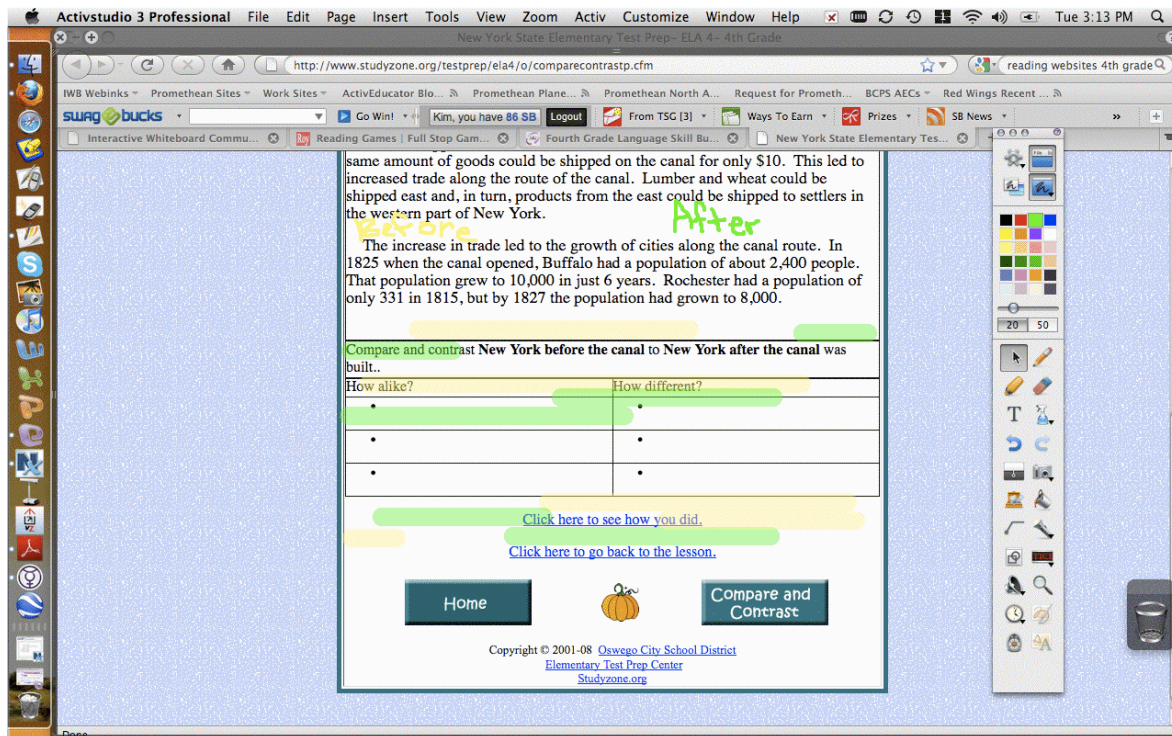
Activstudio 3 Professional File Edit Page Insert Tools View Zoom Activ Customize Window Help Tue 3:13 PM

New York State Elementary Test Prep- ELA 4- 4th Grade

http://www.studyzone.org/testprep/ela4/o/comparecontrastp.cfm

reading websites 4th grade

IWB Webinks Promethean Sites Work Sites ActivEducator Blo... Promethean Plane... Promethean North A... Request for Prometh... BCPS AECs Red Wings Recent ...

swagbucks Go Win! Kim, you have 86 SB Logout From TSG [3] Ways To Earn Prizes SB News

Interactive Whiteboard Commu... Reading Games | Full Stop Gam... Fourth Grade Language Skill Bu... New York State Elementary Tes...

same amount of goods could be shipped on the canal for only $10. This led to increased trade along the route of the canal. Lumber and wheat could be shipped east and, in turn, products from the east could be shipped to settlers in the western part of New York.

Before After

The increase in trade led to the growth of cities along the canal route. In 1825 when the canal opened, Buffalo had a population of about 2,400 people. That population grew to 10,000 in just 6 years. Rochester had a population of only 331 in 1815, but by 1827 the population had grown to 8,000.

Compare and contrast **New York before the canal** to **New York after the canal** was built..

| How alike? | How different? |
|---|---|
| • | • |
| • | • |
| • | • |

Click here to see how you did.

Click here to go back to the lesson.

Home Compare and Contrast

Copyright © 2001-08 Oswego City School District
Elementary Test Prep Center
Studyzone.org

20 50

Done